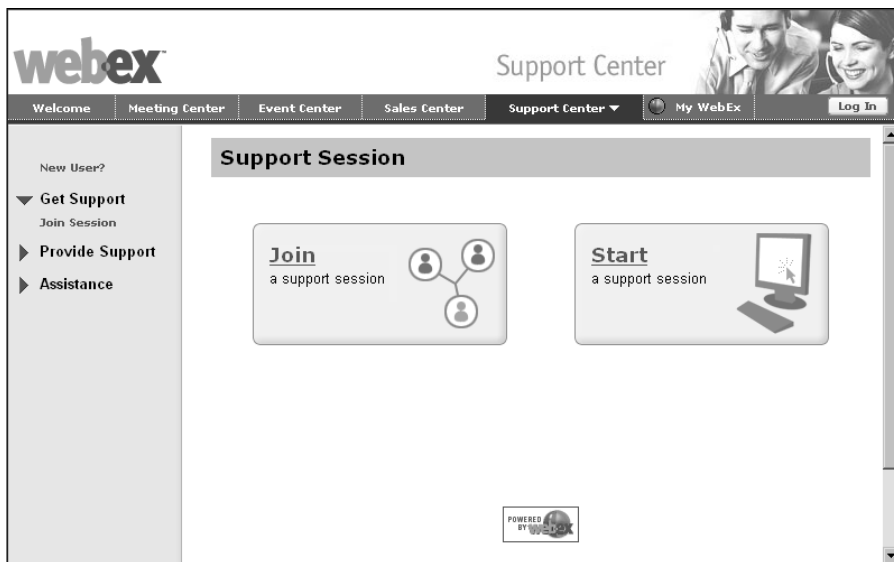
webex

Support Center

Welcome | Meeting Center | Event Center | Sales Center | Support Center | My WebEx | Log In

New User?

Get Support

Join Session

Provide Support

Assistance

Support Session

Join
a support session

Start
a support session

POWERED BY webex